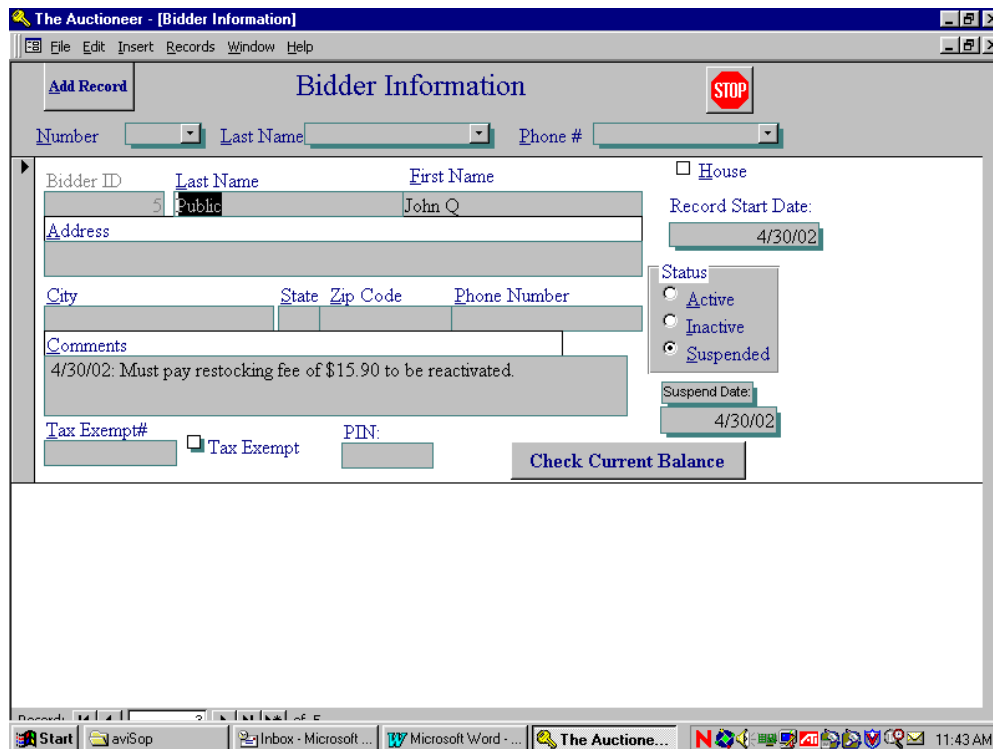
The Auctioneer - [Bidder Information]

File Edit Insert Records Window Help

Add Record

Bidder Information

STOP

Number

Last Name

Phone #

Bidder ID

5

Last Name

Public

First Name

John Q

House

Record Start Date:

4/30/02

Address

Status

Active

Inactive

Suspended

City

State

Zip Code

Phone Number

Comments

4/30/02: Must pay restocking fee of $15.90 to be reactivated.

Suspend Date:

4/30/02

Tax Exempt#

Tax Exempt

PIN:

Check Current Balance

Record: 3 of 5

Start

aviSop

Inbox - Microsoft ...

Microsoft Word - ...

The Auctione...

11:43 AM